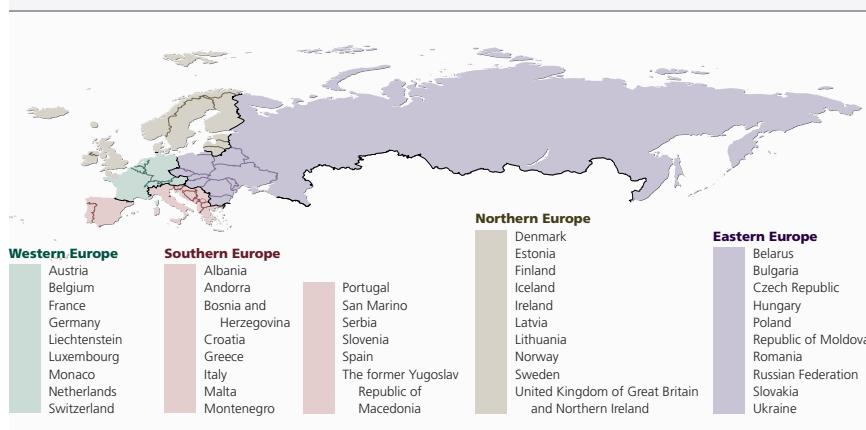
Western Europe
Austria
Belgium
France
Germany
Liechtenstein
Luxembourg
Monaco
Netherlands
Switzerland

Southern Europe
Albania
Andorra
Bosnia and Herzegovina
Croatia
Greece
Italy
Malta
Montenegro
Portugal
San Marino
Serbia
Slovenia
Spain
The former Yugoslav Republic of Macedonia

Northern Europe
Denmark
Estonia
Finland
Iceland
Ireland
Latvia
Lithuania
Norway
Sweden
United Kingdom of Great Britain and Northern Ireland

Eastern Europe
Belarus
Bulgaria
Czech Republic
Hungary
Poland
Republic of Moldova
Romania
Russian Federation
Slovakia
Ukraine